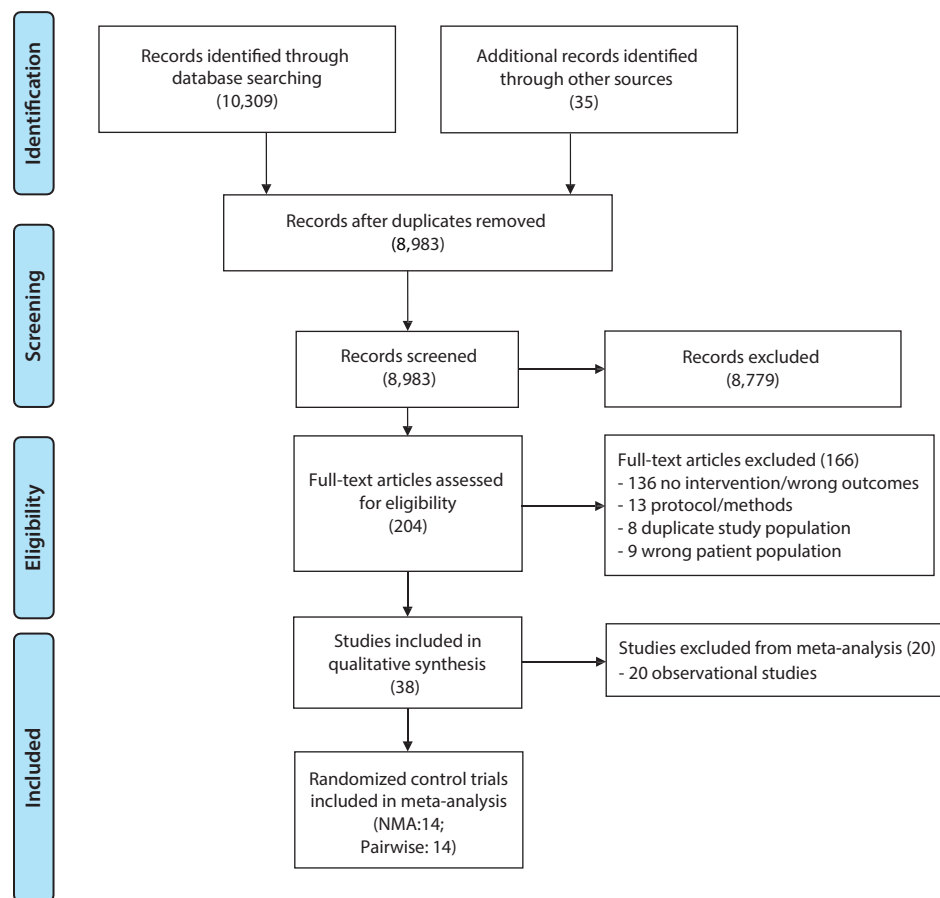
Identification

Records identified through database searching
(10,309)

Additional records identified through other sources
(35)

Records after duplicates removed
(8,983)

Screening

Records screened
(8,983)

Records excluded
(8,779)

Eligibility

Full-text articles assessed for eligibility
(204)

Full-text articles excluded (166)
- 136 no intervention/wrong outcomes
- 13 protocol/methods
- 8 duplicate study population
- 9 wrong patient population

Included

Studies included in qualitative synthesis
(38)

Studies excluded from meta-analysis (20)
- 20 observational studies

Randomized control trials included in meta-analysis
(NMA:14;
Pairwise: 14)